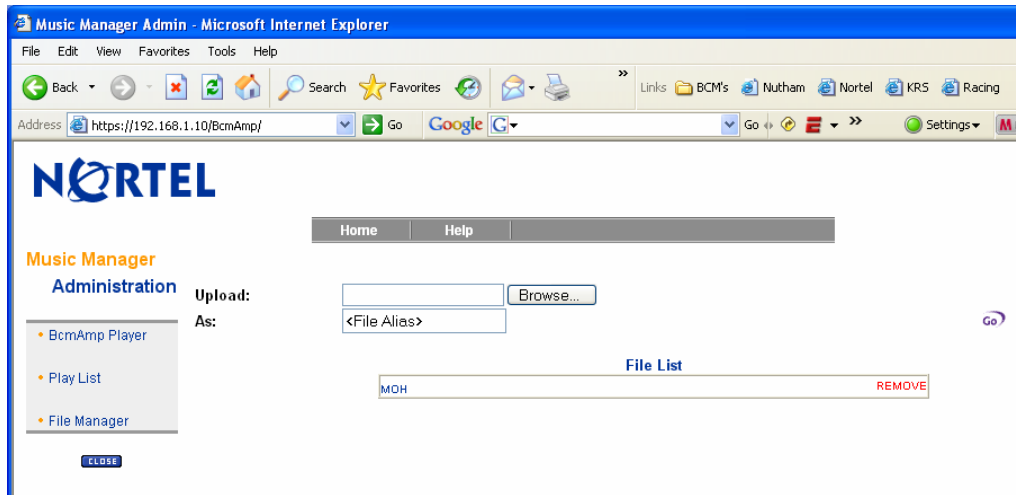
Music Manager Admin - Microsoft Internet Explorer

File Edit View Favorites Tools Help

Back Search Favorites Links BCM's Nutham Nortel KRS Racing

Address https://192.168.1.10/BcmAmp/ Go Google G- Go Settings

NORTEL

Home Help

Music Manager
Administration

Upload: Browse...
As: <File Alias>

Go

• BcmAmp Player

• Play List

• File Manager

CLOSE

File List

| MOH | REMOVE |
|---|---|